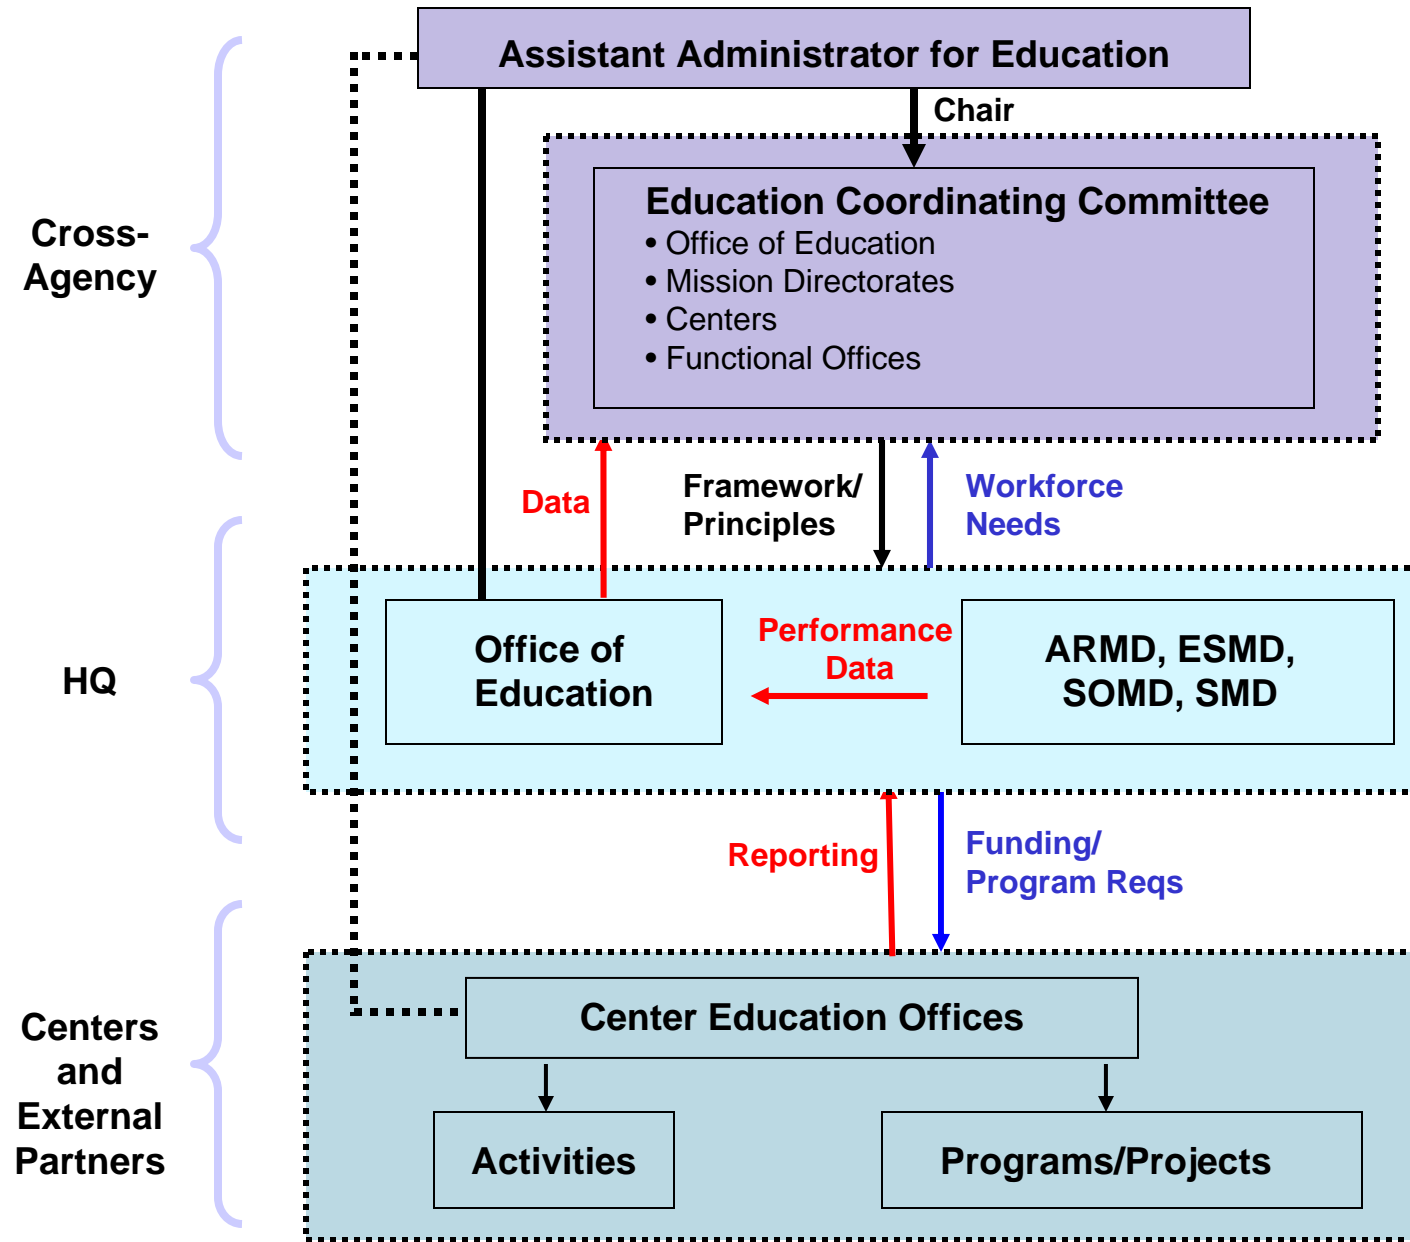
Cross-Agency

Assistant Administrator for Education

Chair

Education Coordinating Committee
• Office of Education
• Mission Directorates
• Centers
• Functional Offices

Data

Framework/ Principles

Workforce Needs

HQ

Office of Education

Performance Data

ARMD, ESMD, SOMD, SMD

Reporting

Funding/ Program Reqs

Centers and External Partners

Center Education Offices

Activities

Programs/Projects